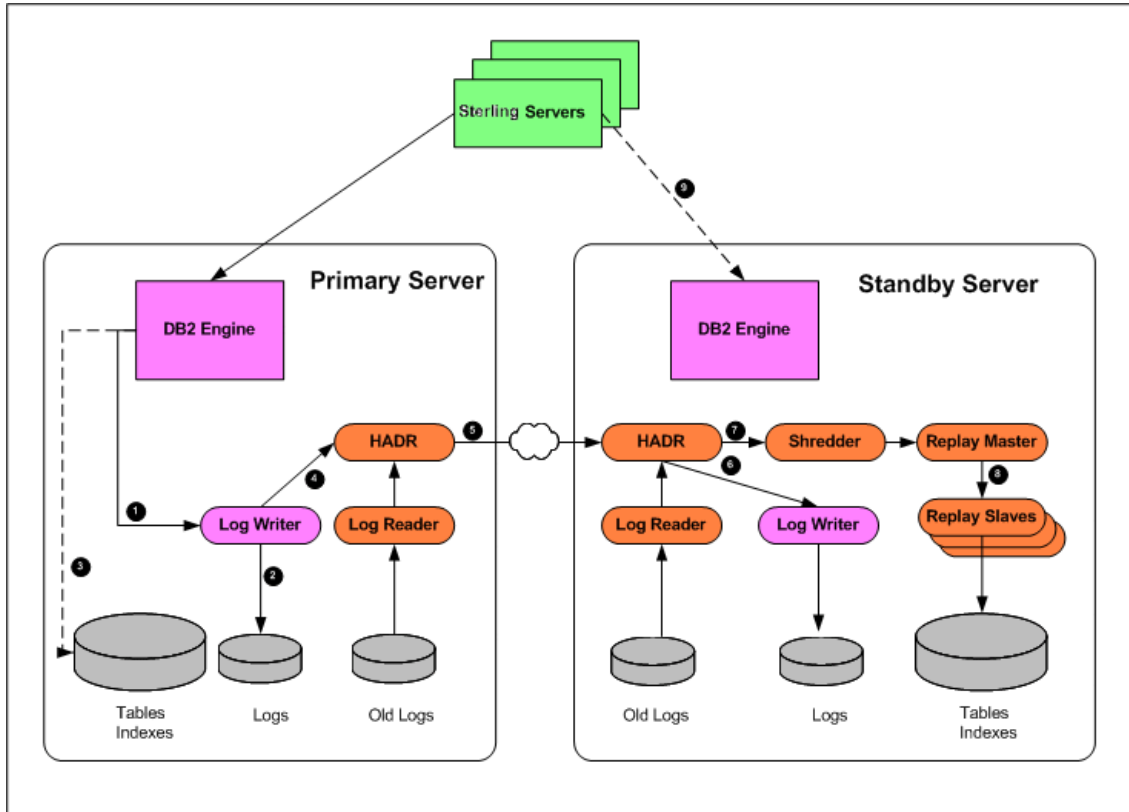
Sterling Servers

9

Primary Server

DB2 Engine

HADR

5

4

1

Log Writer

Log Reader

3

2

Tables Indexes

Logs

Old Logs

Standby Server

DB2 Engine

HADR

7

Shredder

Replay Master

6

8

Log Reader

Log Writer

Replay Slaves

Old Logs

Logs

Tables Indexes